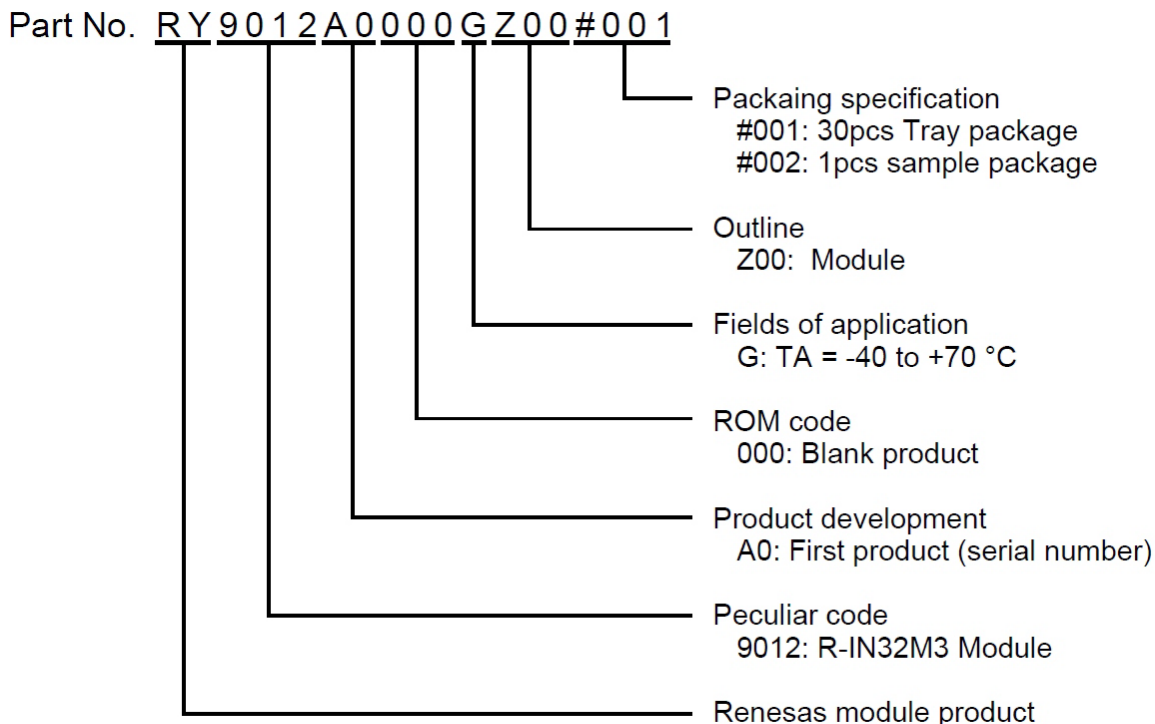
Part No. RY9012A0000GZ00#001

Packaing specification
#001: 30pcs Tray package
#002: 1pcs sample package

Outline
Z00: Module

Fields of application
G: TA = -40 to +70 °C

ROM code
000: Blank product

Product development
A0: First product (serial number)

Peculiar code
9012: R-IN32M3 Module

Renesas module product